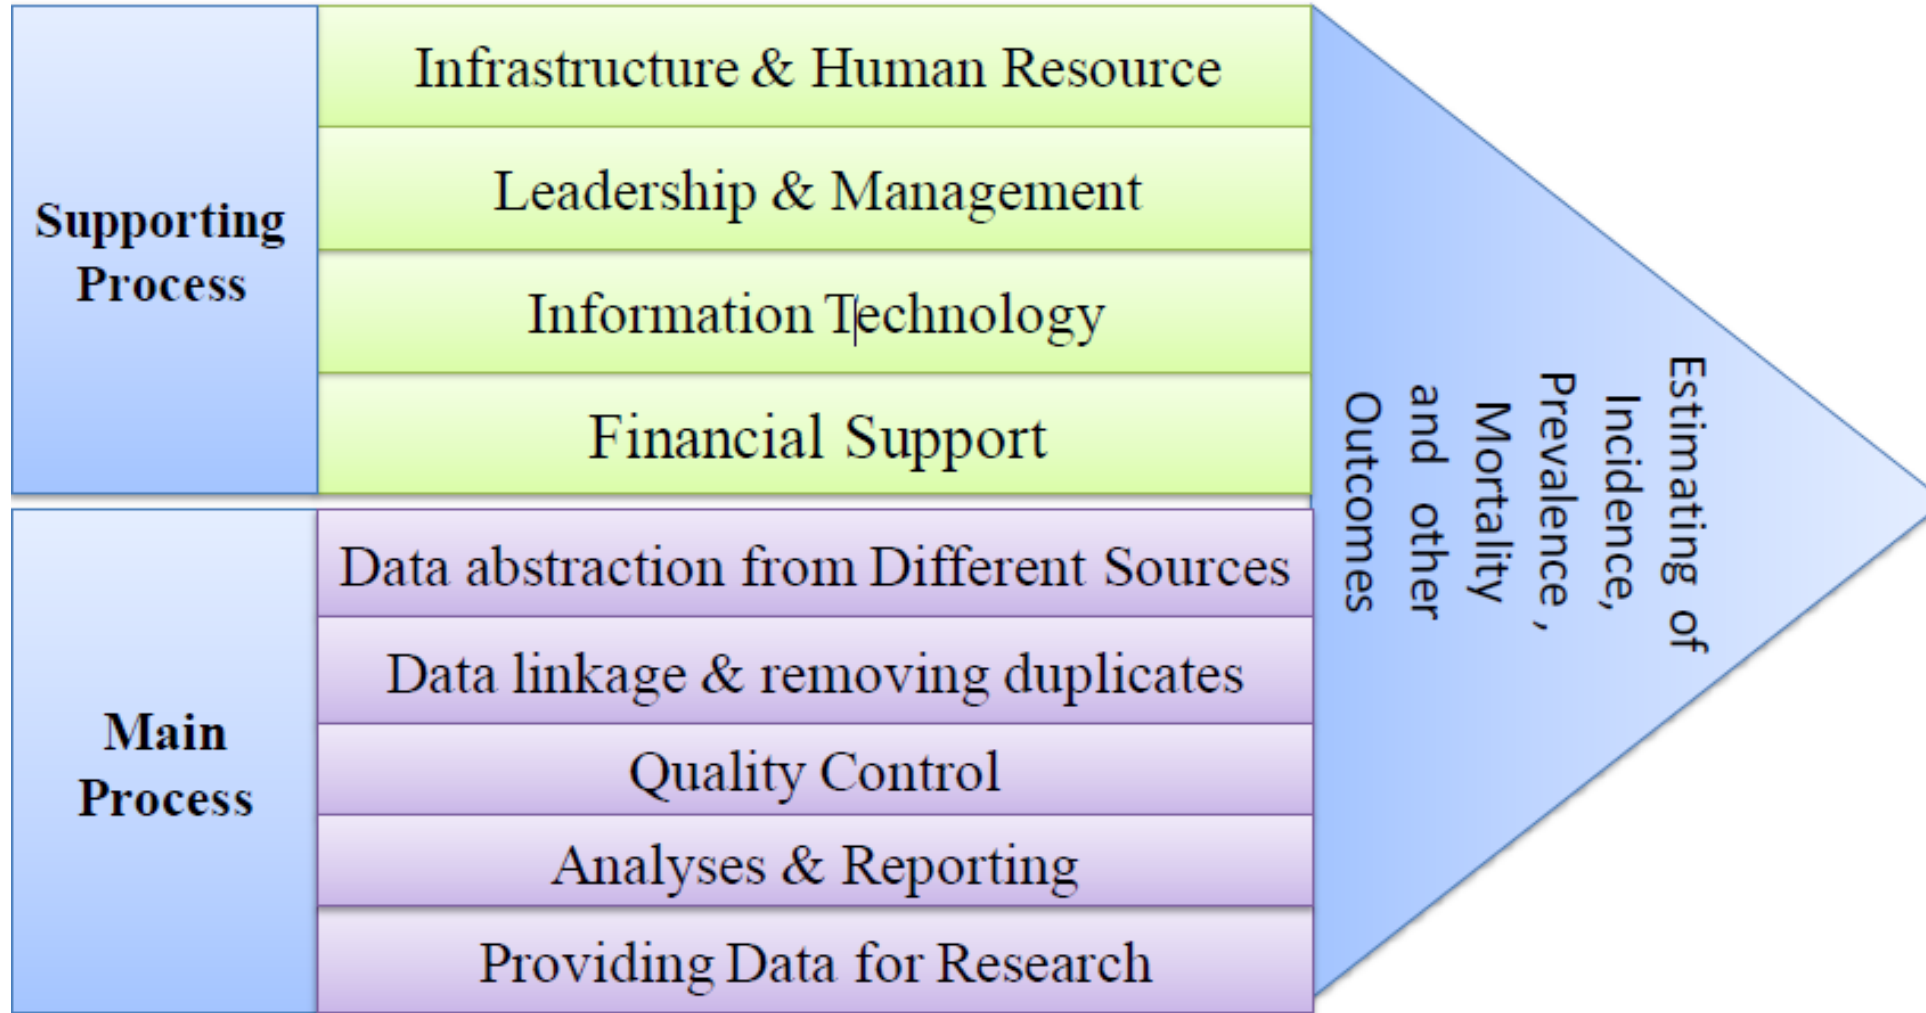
Supporting Process

Infrastructure & Human Resource

Leadership & Management

Information Technology

Financial Support

Main Process

Data abstraction from Different Sources

Data linkage & removing duplicates

Quality Control

Analyses & Reporting

Providing Data for Research

Estimating of Incidence, Prevalence , Mortality and other Outcomes